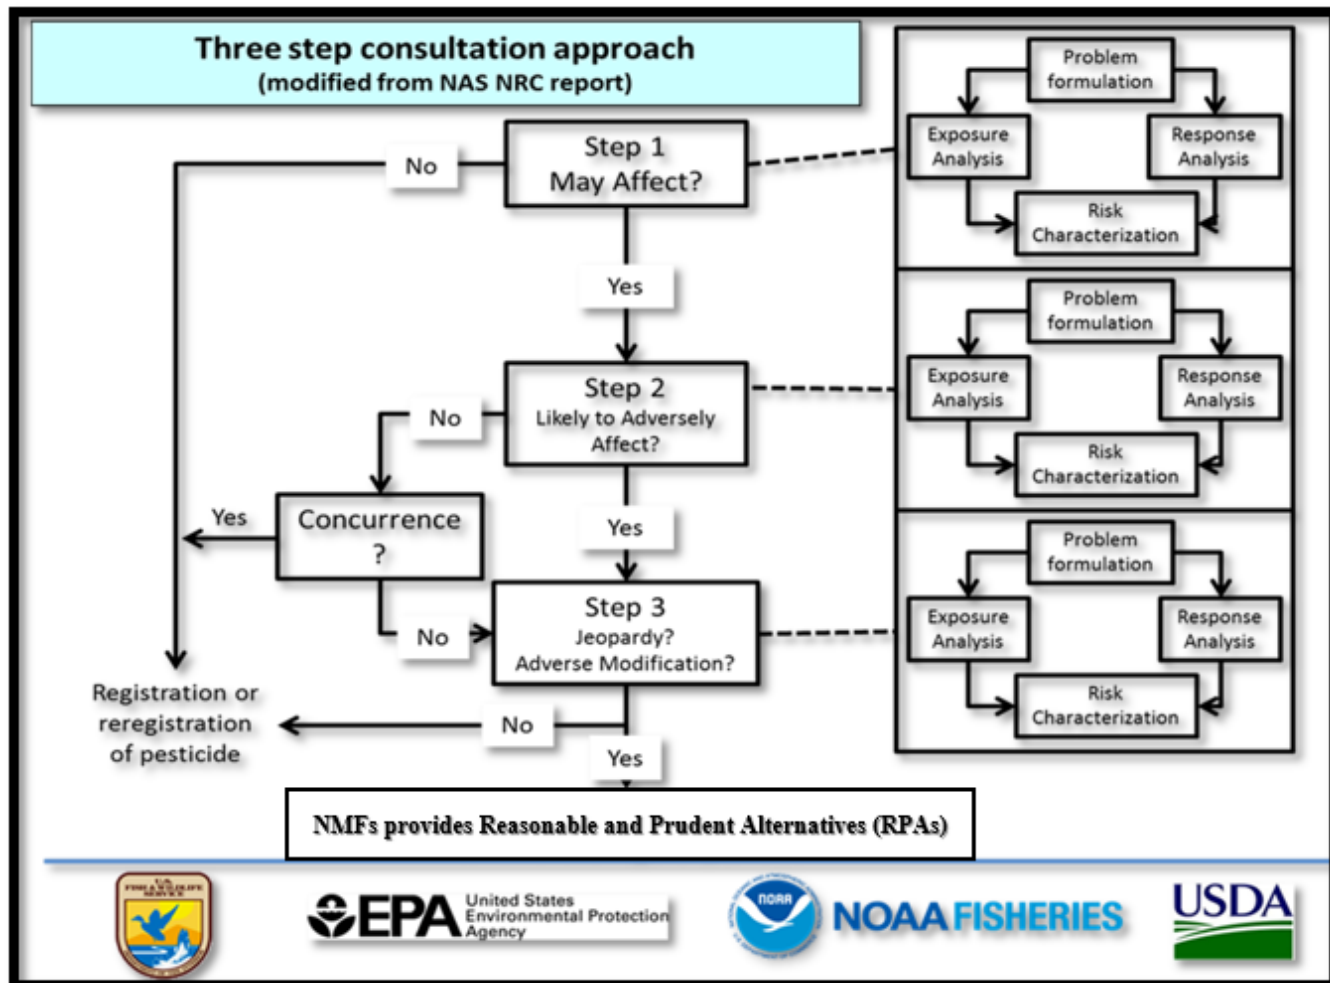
Three step consultation approach
(modified from NAS NRC report)

Step 1
May Affect?

No

Yes

Step 2
Likely to Adversely Affect?

No

Concurrence
?

Yes

Yes

No

Step 3
Jeopardy?
Adverse Modification?

Registration or reregistration of pesticide

No

Yes

NMFs provides Reasonable and Prudent Alternatives (RPAs)

Problem formulation
Exposure Analysis
Response Analysis
Risk Characterization

Problem formulation
Exposure Analysis
Response Analysis
Risk Characterization

Problem formulation
Exposure Analysis
Response Analysis
Risk Characterization

U.S. FISH & WILDLIFE SERVICE

EPA United States Environmental Protection Agency

NOAA

NOAA FISHERIES

USDA